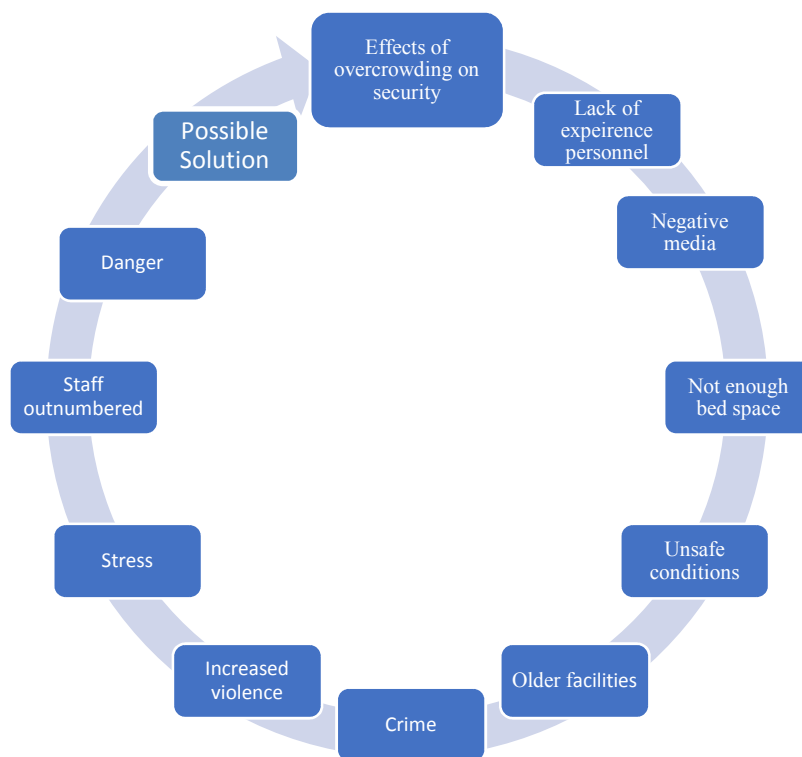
Effects of overcrowding on security

Lack of expeirence personnel

Negative media

Not enough bed space

Unsafe conditions

Older facilities

Crime

Increased violence

Stress

Staff outnumbered

Danger

Possible Solution